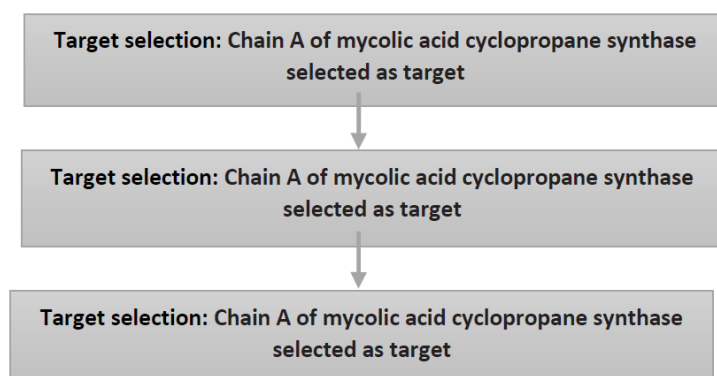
Target selection: Chain A of mycolic acid cyclopropane synthase selected as target

Target selection: Chain A of mycolic acid cyclopropane synthase selected as target

Target selection: Chain A of mycolic acid cyclopropane synthase selected as target